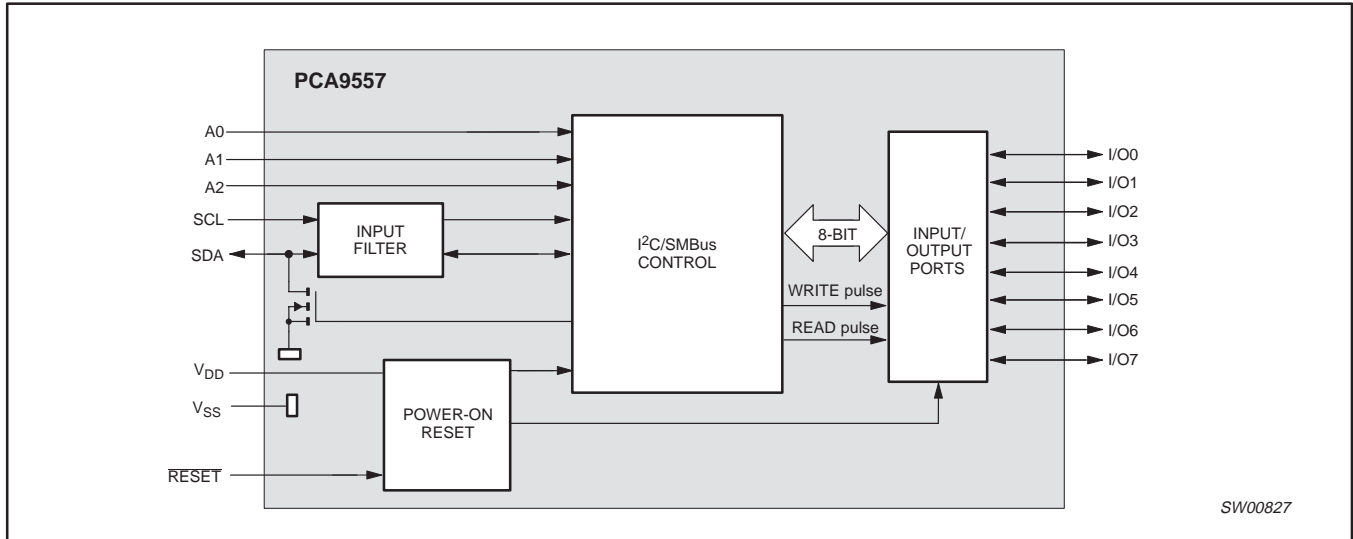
PCA9557

A0
A1
A2
SCL
SDA

INPUT FILTER

$I^2C$/SMBus CONTROL

8-BIT

INPUT/ OUTPUT PORTS

WRITE pulse
READ pulse

I/O0
I/O1
I/O2
I/O3
I/O4
I/O5
I/O6
I/O7

$V_{DD}$
$V_{SS}$

POWER-ON RESET

$\overline{RESET}$

SW00827